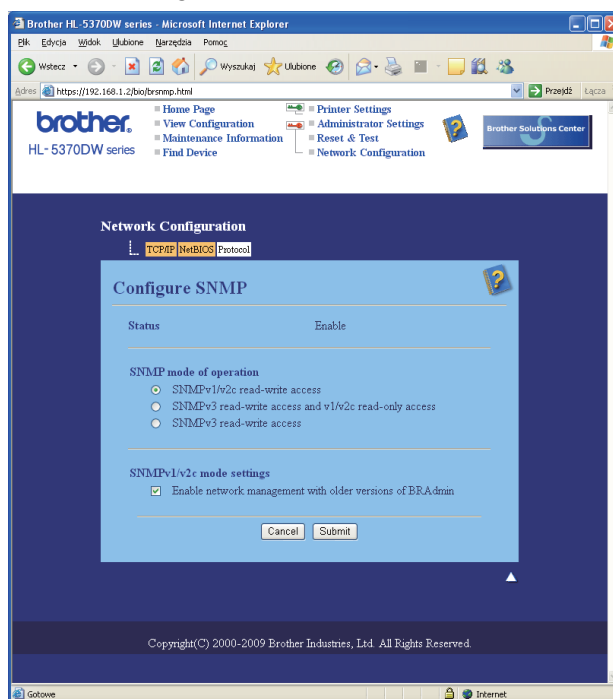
Brother HL-5370DW series - Microsoft Internet Explorer

Plik Edycja Widok Ulubione Narzędzia Pomoc

Wstecz Wyszukaj Ulubione

Adres https://192.168.1.2/bio/brsnmp.html Przejdź Łącza

brother.
HL-5370DW series

Home Page
View Configuration
Maintenance Information
Find Device

Printer Settings
Administrator Settings
Reset & Test
Network Configuration

Brother Solutions Center

Network Configuration

TCP/IP NetBIOS Protocol

Configure SNMP

Status Enable

SNMP mode of operation
SNMPv1/v2c read-write access
SNMPv3 read-write access and v1/v2c read-only access
SNMPv3 read-write access

SNMPv1/v2c mode settings
Enable network management with older versions of BRAdmin

Cancel Submit

Copyright(C) 2000-2009 Brother Industries, Ltd. All Rights Reserved.

Gotowe Internet